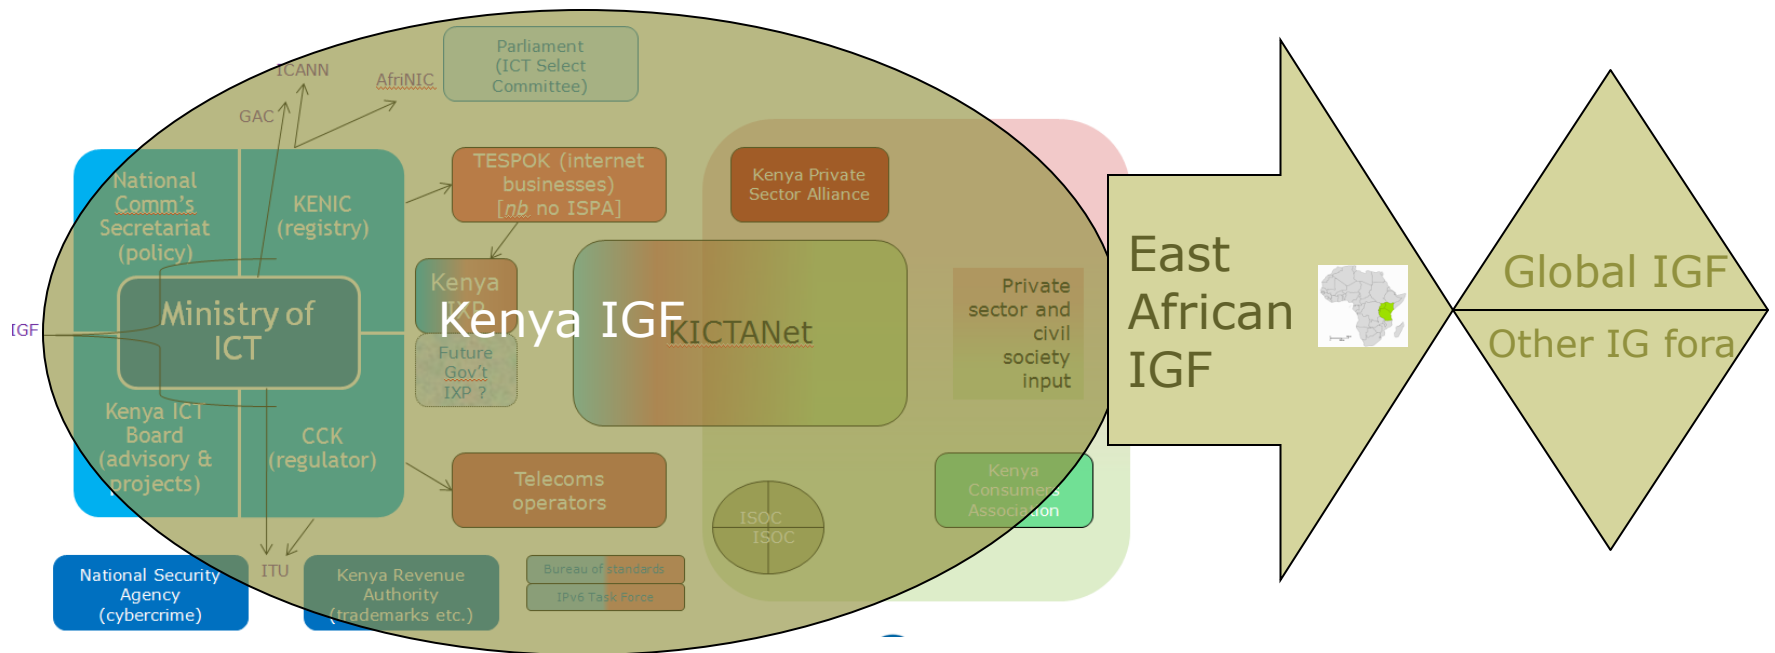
Parliament (ICT Select Committee)

ICANN

AfriNIC

GAC

National Comm's Secretariat (policy)

KENIC (registry)

TESPOK (internet businesses) [nb no ISPA]

Kenya Private Sector Alliance

Kenya IXP

Future Gov't IXP ?

Ministry of ICT

Kenya IGF

KICTANet

Private sector and civil society input

IGF

Kenya ICT Board (advisory & projects)

CCK (regulator)

Telecoms operators

Kenya Consumers Association

ISOC

ISOC

National Security Agency (cybercrime)

ITU

Kenya Revenue Authority (trademarks etc.)

Bureau of standards

IPv6 Task Force

East African IGF

Global IGF

Other IG fora